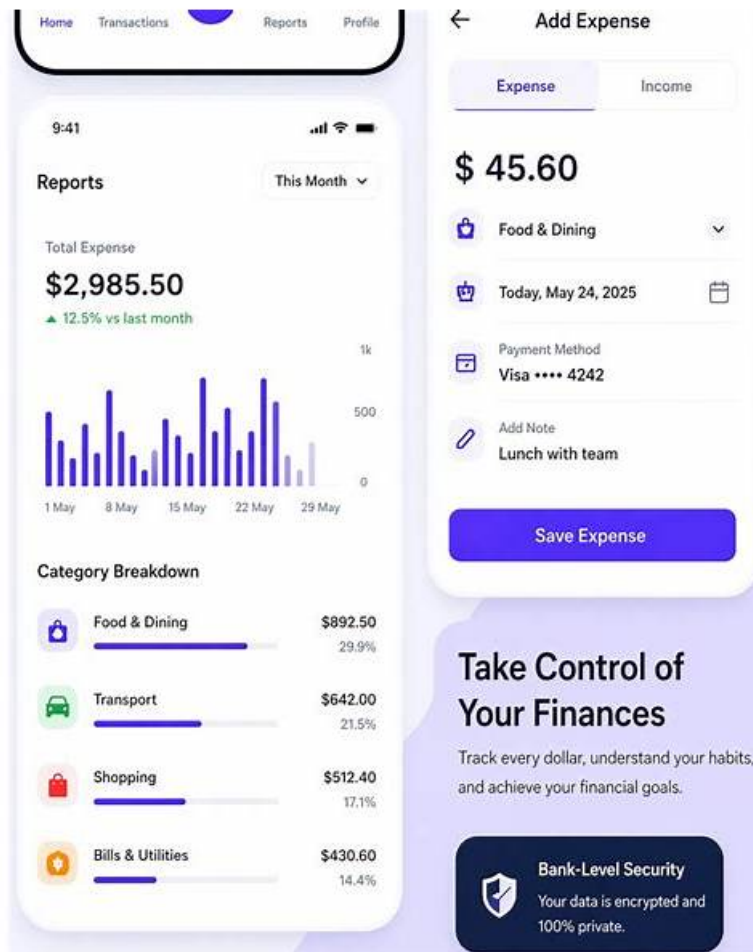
Home Transactions Reports Profile

9:41

Reports

This Month

Total Expense

$2,985.50

▲ 12.5% vs last month

1k

500

0

1 May 8 May 15 May 22 May 29 May

Category Breakdown

Food & Dining $892.50 29.9%

Transport $642.00 21.5%

Shopping $512.40 17.1%

Bills & Utilities $430.60 14.4%

Add Expense

Expense Income

$ 45.60

Food & Dining

Today, May 24, 2025

Payment Method
Visa •••• 4242

Add Note
Lunch with team

Save Expense

Take Control of Your Finances

Track every dollar, understand your habits, and achieve your financial goals.

Bank-Level Security
Your data is encrypted and 100% private.